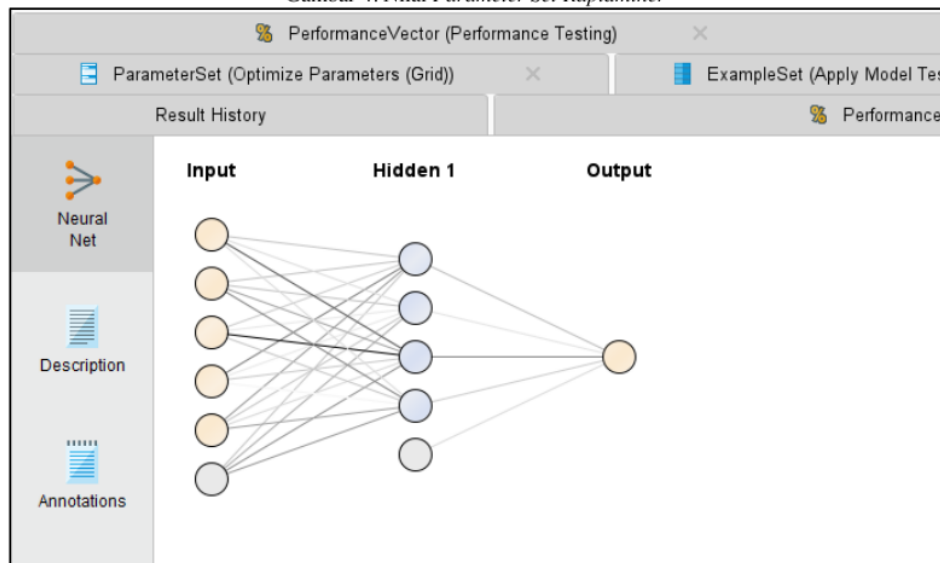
PerformanceVector (Performance Testing)

ParameterSet (Optimize Parameters (Grid))

ExampleSet (Apply Model Tes

Result History

Performance

Neural Net

Description

Annotations

Input

Hidden 1

Output